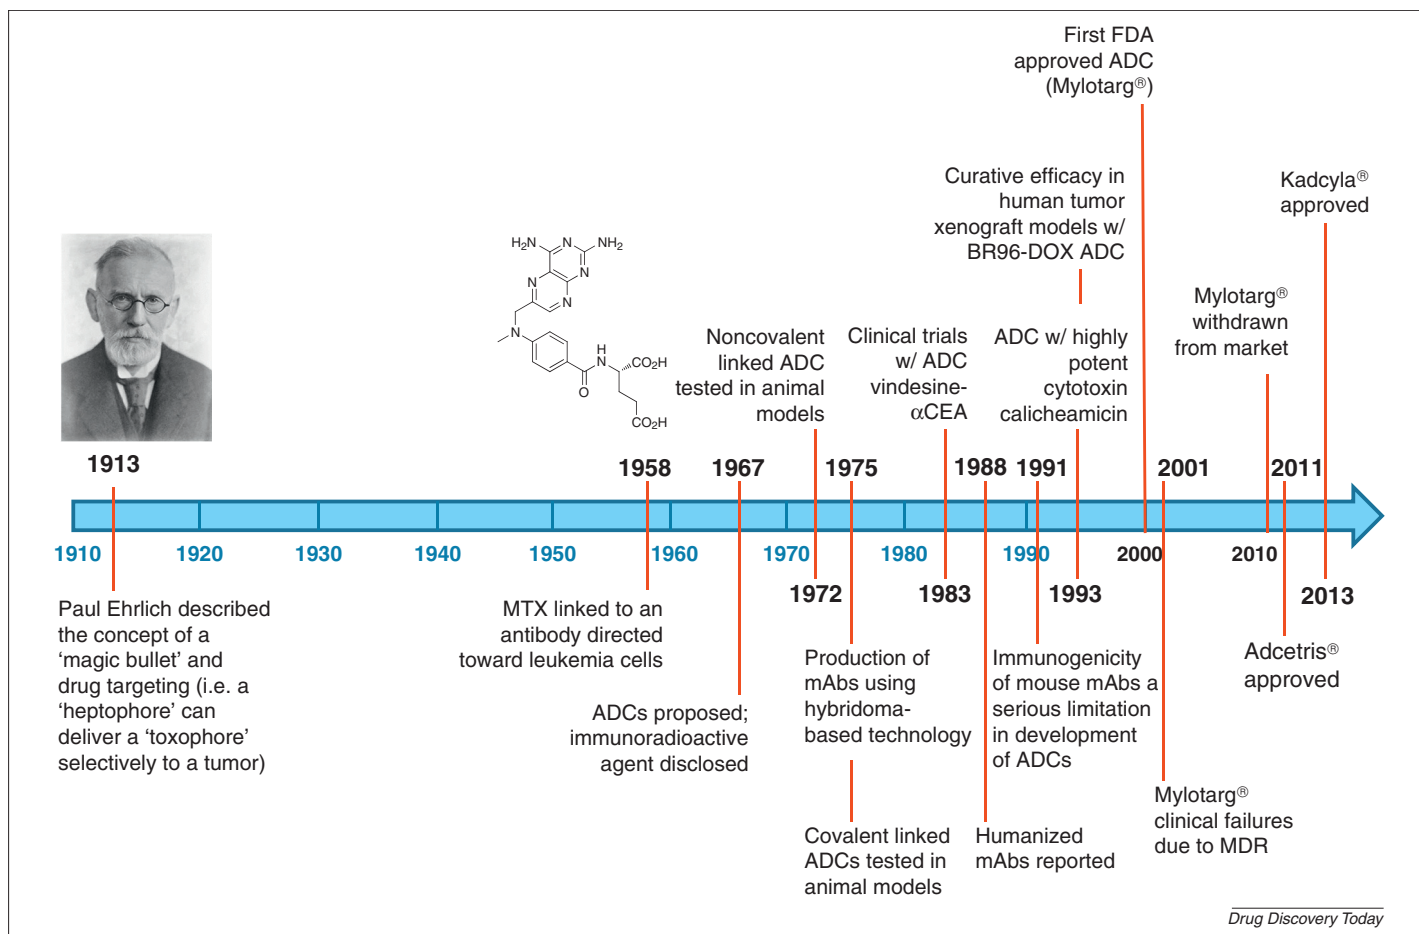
First FDA approved ADC (Mylotarg®)

Curative efficacy in human tumor xenograft models w/ BR96-DOX ADC

Kadcyla® approved

Mylotarg® withdrawn from market

$H_2N$ $NH_2$ N N N N N H N $CO_2H$ O $CO_2H$

Noncovalent linked ADC tested in animal models

Clinical trials w/ ADC vindesine-$\alpha$CEA

ADC w/ highly potent cytotoxin calicheamicin

1913

1958

1967

1975

1988

1991

2001

2011

1910

1920

1930

1940

1950

1960

1970

1980

1990

2000

2010

1972

1983

1993

2013

Paul Ehrlich described the concept of a 'magic bullet' and drug targeting (i.e. a 'heptophore' can deliver a 'toxophore' selectively to a tumor)

MTX linked to an antibody directed toward leukemia cells

ADCs proposed; immunoradioactive agent disclosed

Production of mAbs using hybridoma-based technology

Immunogenicity of mouse mAbs a serious limitation in development of ADCs

Adcetris® approved

Mylotarg® clinical failures due to MDR

Covalent linked ADCs tested in animal models

Humanized mAbs reported

Drug Discovery Today